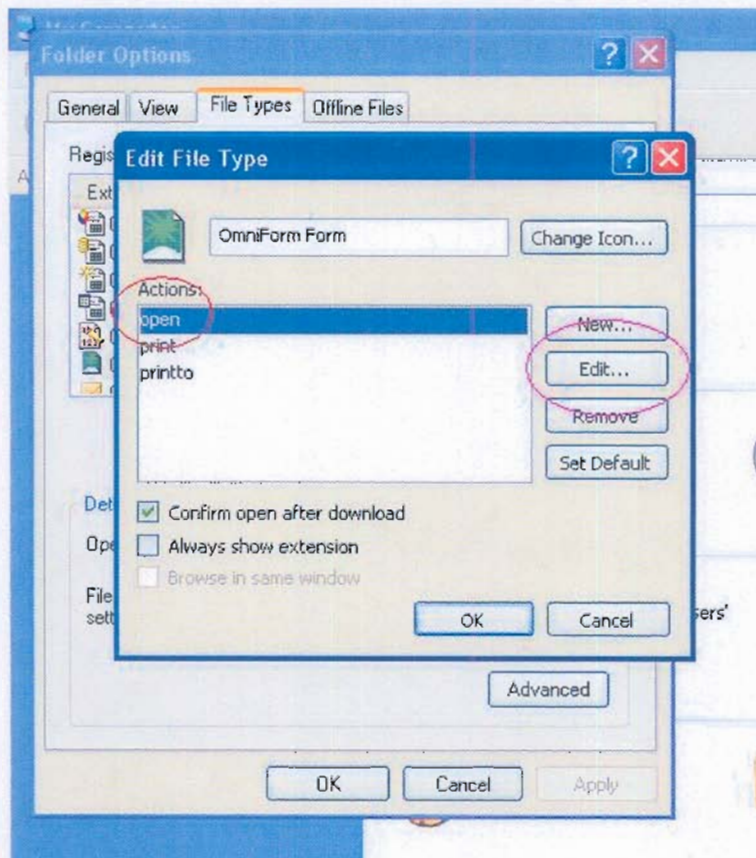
Folder Options

General View File Types Offline Files

Regis

Ext

Edit File Type

OmniForm Form

Change Icon...

Actions:

open

print

printto

New...

Edit...

Remove

Set Default

Confirm open after download

Always show extension

Browse in same window

OK

Cancel

Det

Ope

File

sett

sers'

Advanced

OK

Cancel

Apply